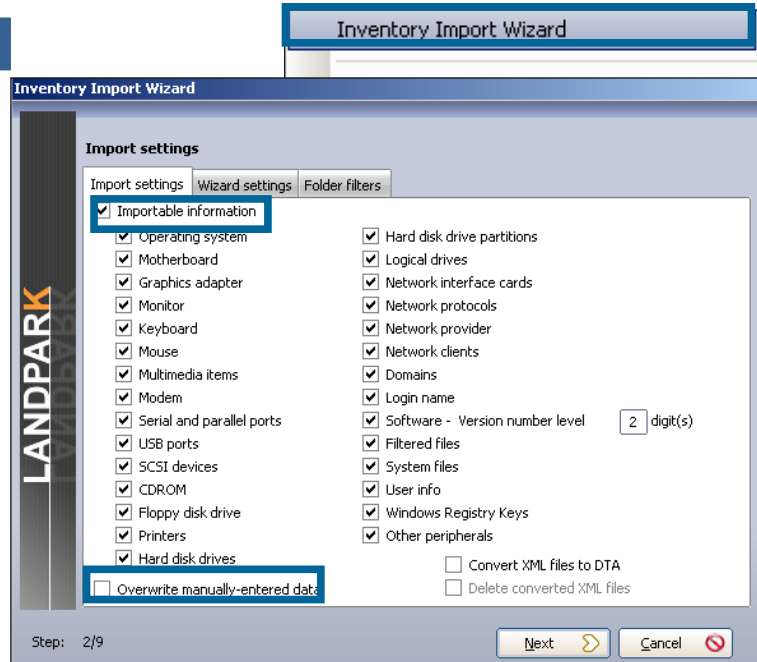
Inventory Import Wizard

Inventory Import Wizard

LANDPARK

Import settings

Import settings | Wizard settings | Folder filters

☑ Importable information

☑ Operating system
☑ Motherboard
☑ Graphics adapter
☑ Monitor
☑ Keyboard
☑ Mouse
☑ Multimedia items
☑ Modem
☑ Serial and parallel ports
☑ USB ports
☑ SCSI devices
☑ CDROM
☑ Floppy disk drive
☑ Printers
☑ Hard disk drives

☑ Hard disk drive partitions
☑ Logical drives
☑ Network interface cards
☑ Network protocols
☑ Network provider
☑ Network clients
☑ Domains
☑ Login name
☑ Software - Version number level 2 digit(s)
☑ Filtered files
☑ System files
☑ User info
☑ Windows Registry Keys
☑ Other peripherals

☐ Convert XML files to DTA
☐ Delete converted XML files

☐ Overwrite manually-entered data

Step: 2/9

Next

Cancel